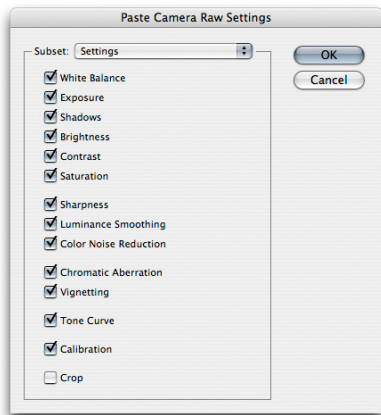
Paste Camera Raw Settings

Subset: Settings

White Balance
Exposure
Shadows
Brightness
Contrast
Saturation

Sharpness
Luminance Smoothing
Color Noise Reduction

Chromatic Aberration
Vignetting

Tone Curve

Calibration

Crop

OK
Cancel